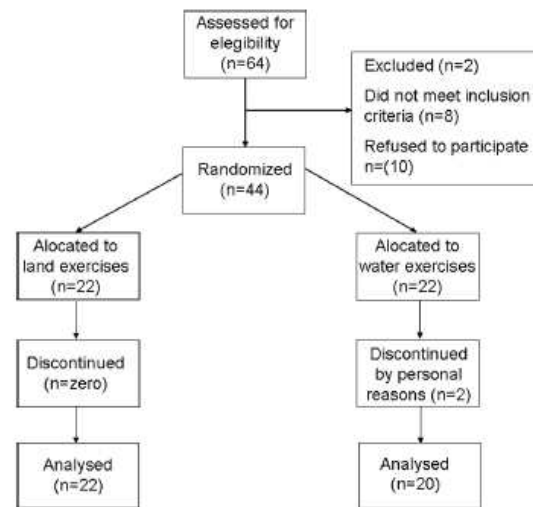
Assessed for elegibility (n=64)

Excluded (n=2)

Did not meet inclusion criteria (n=8)

Refused to participate n=(10)

Randomized (n=44)

Alocated to land exercises (n=22)

Alocated to water exercises (n=22)

Discontinued (n=zero)

Discontinued by personal reasons (n=2)

Analysed (n=22)

Analysed (n=20)